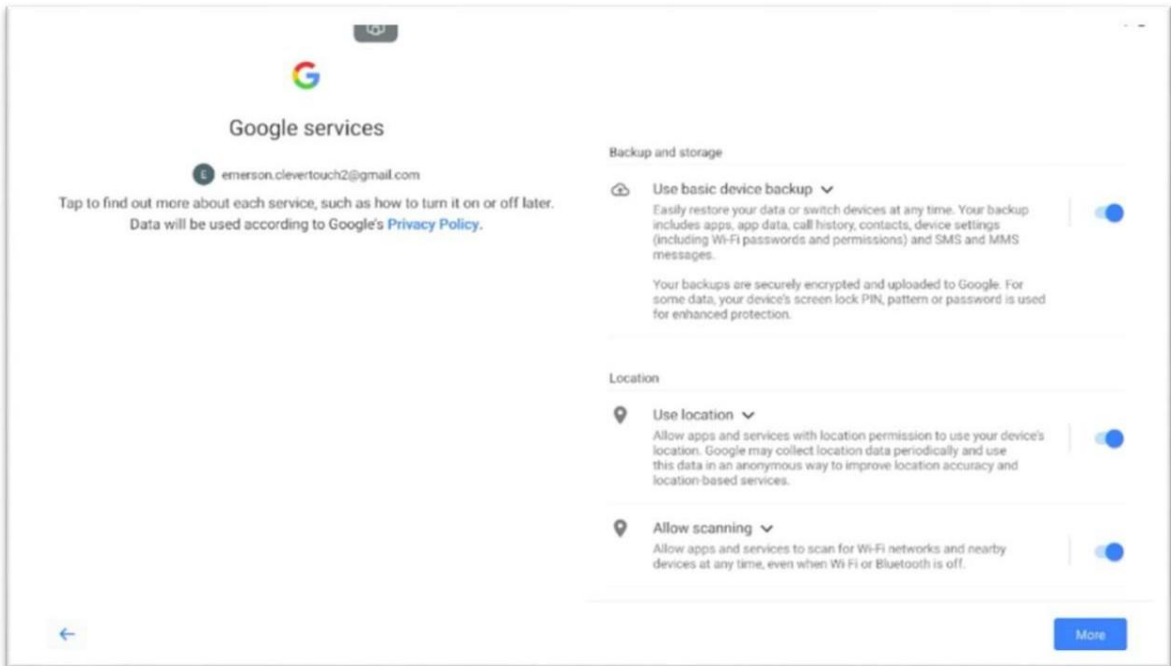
G

Google services

E emerson.clevertouch2@gmail.com

Tap to find out more about each service, such as how to turn it on or off later. Data will be used according to Google's Privacy Policy.

Backup and storage

Use basic device backup

Easily restore your data or switch devices at any time. Your backup includes apps, app data, call history, contacts, device settings (including Wi-Fi passwords and permissions) and SMS and MMS messages.

Your backups are securely encrypted and uploaded to Google. For some data, your device's screen lock PIN, pattern or password is used for enhanced protection.

Location

Use location

Allow apps and services with location permission to use your device's location. Google may collect location data periodically and use this data in an anonymous way to improve location accuracy and location-based services.

Allow scanning

Allow apps and services to scan for Wi-Fi networks and nearby devices at any time, even when Wi-Fi or Bluetooth is off.

More